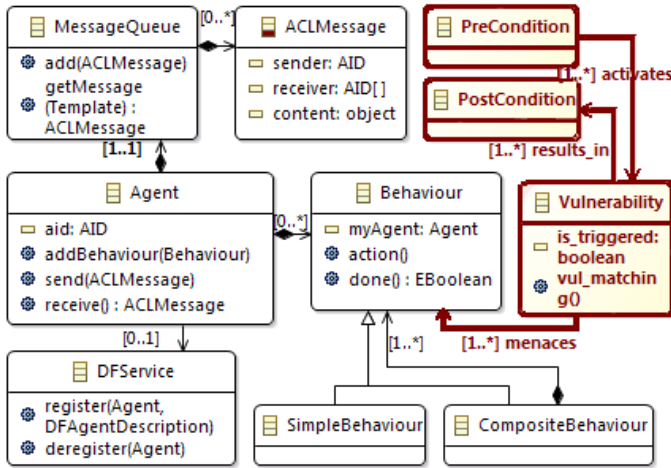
MessageQueue
add(ACLMessage)
getMessage (Template) : ACLMessage

[0..*]

ACLMessage
sender: AID
receiver: AID[ ]
content: object

PreCondition

[1..*] activates

PostCondition

[1..*] results_in

[1..1]

Agent
aid: AID
addBehaviour(Behaviour)
send(ACLMessage)
receive() : ACLMessage

[0..*]

Behaviour
myAgent: Agent
action()
done() : EBoolean

Vulnerability
is_triggered: boolean
vul_matching()

[1..*] menaces

[0..1]

[1..*]

DFService
register(Agent, DFAgentDescription)
deregister(Agent)

SimpleBehaviour

CompositeBehaviour